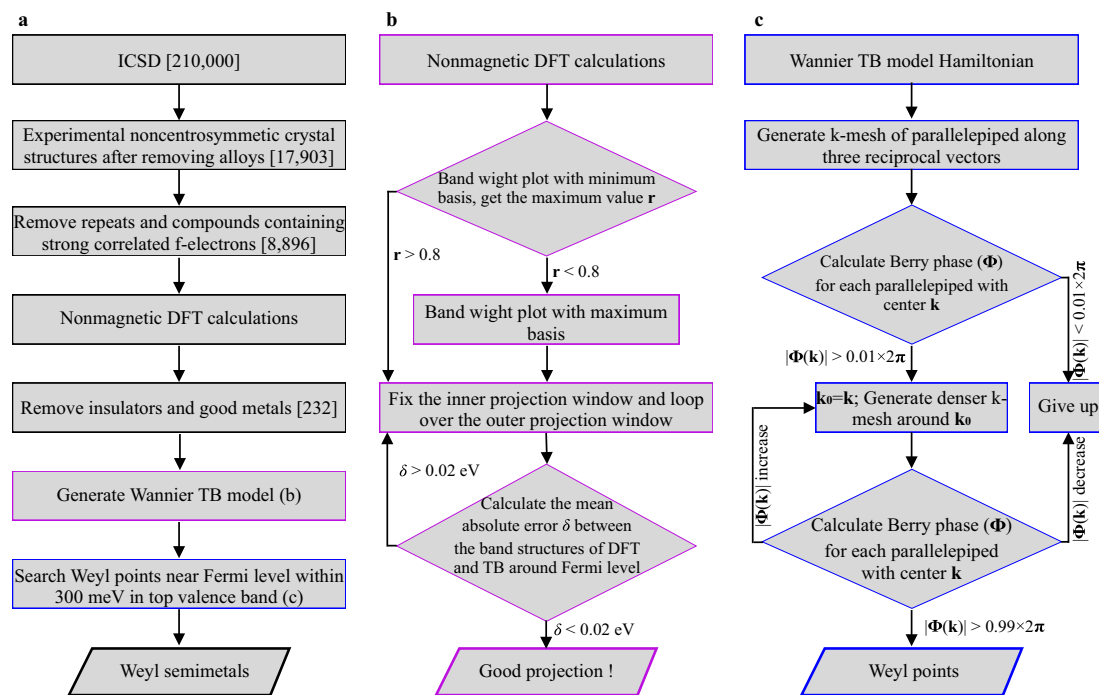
a

ICSD [210,000]

Experimental noncentrosymmetic crystal structures after removing alloys [17,903]

Remove repeats and compounds containing strong correlated f-electrons [8,896]

Nonmagnetic DFT calculations

Remove insulators and good metals [232]

Generate Wannier TB model (b)

Search Weyl points near Fermi level within 300 meV in top valence band (c)

Weyl semimetals

b

Nonmagnetic DFT calculations

Band wight plot with minimum basis, get the maximum value **r**

**r** > 0.8

**r** < 0.8

Band wight plot with maximum basis

Fix the inner projection window and loop over the outer projection window

$\delta > 0.02$ eV

Calculate the mean absolute error $\delta$ between the band structures of DFT and TB around Fermi level

$\delta < 0.02$ eV

Good projection !

c

Wannier TB model Hamiltonian

Generate k-mesh of parallelepiped along three reciprocal vectors

Calculate Berry phase ($\mathbf{\Phi}$) for each parallelepiped with center **k**

$|\mathbf{\Phi}(\mathbf{k})| < 0.01\times2\pi$

$|\mathbf{\Phi}(\mathbf{k})| > 0.01\times2\pi$

$\mathbf{k_0}$=**k**; Generate denser k-mesh around $\mathbf{k_0}$

Give up

$|\mathbf{\Phi}(\mathbf{k})|$ increase

$|\mathbf{\Phi}(\mathbf{k})|$ decrease

Calculate Berry phase ($\mathbf{\Phi}$) for each parallelepiped with center **k**

$|\mathbf{\Phi}(\mathbf{k})| > 0.99\times2\pi$

Weyl points